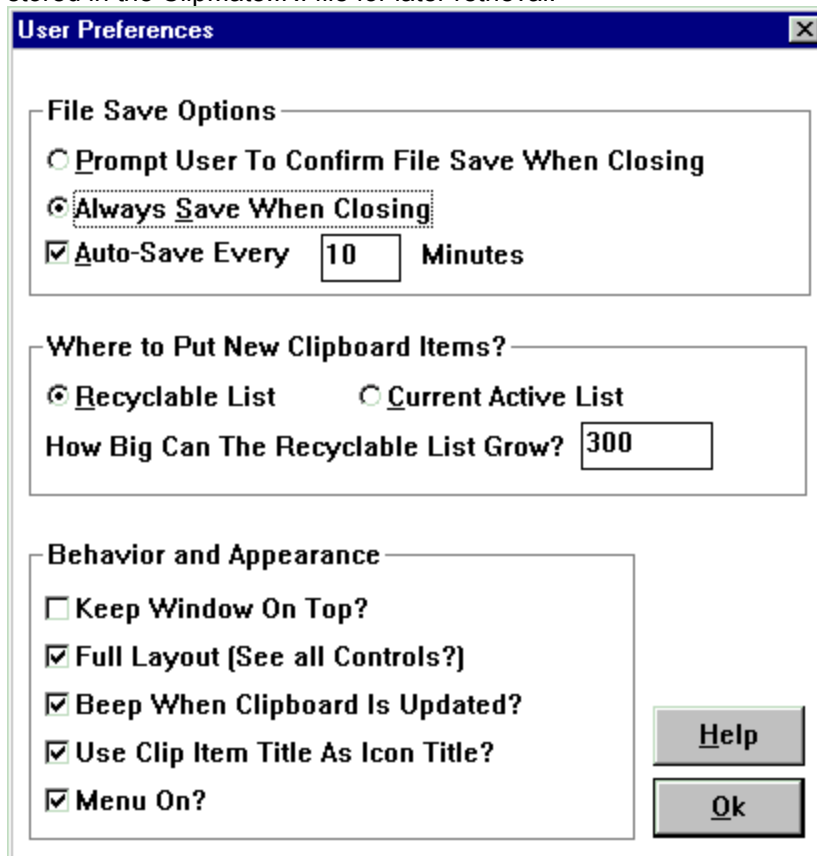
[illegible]

User Preferences

File Save Options

Prompt User To Confirm File Save When Closing

Always Save When Closing

Auto-Save Every 10 Minutes

Where to Put New Clipboard Items?

Recyclable List

Current Active List

How Big Can The Recyclable List Grow? 300

Behavior and Appearance

Keep Window On Top?

Full Layout (See all Controls?)

Beep When Clipboard Is Updated?

Use Clip Item Title As Icon Title?

Menu On?

Help

Ok